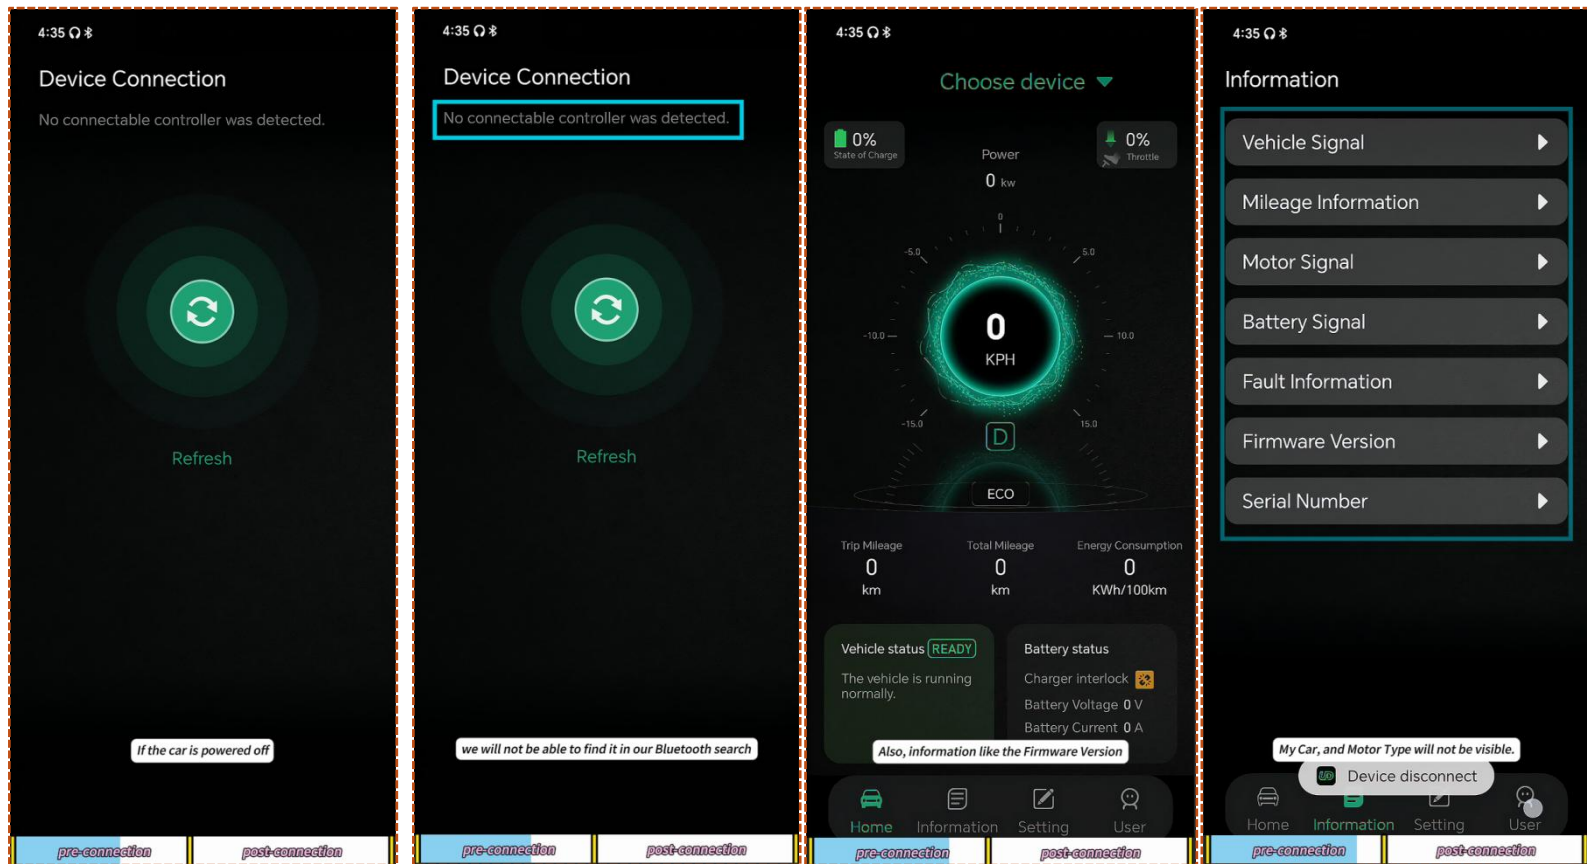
4:35

Device Connection

No connectable controller was detected.

Refresh

If the car is powered off

pre-connection | post-connection

4:35

Device Connection

No connectable controller was detected.

Refresh

we will not be able to find it in our Bluetooth search

pre-connection | post-connection

4:35

Choose device

0%
State of Charge

Power
0 kw

0%
Throttle

0
-5.0
5.0
-10.0
10.0
-15.0
15.0

0
KPH

D

ECO

Trip Mileage
0
km

Total Mileage
0
km

Energy Consumption
0
KWh/100km

Vehicle status READY
The vehicle is running normally.

Battery status
Charger interlock
Battery Voltage 0 V
Battery Current 0 A

Also, information like the Firmware Version

Home
Information
Setting
User

pre-connection | post-connection

4:35

Information

Vehicle Signal
Mileage Information
Motor Signal
Battery Signal
Fault Information
Firmware Version
Serial Number

My Car, and Motor Type will not be visible.

Device disconnect

Home
Information
Setting
User

pre-connection | post-connection